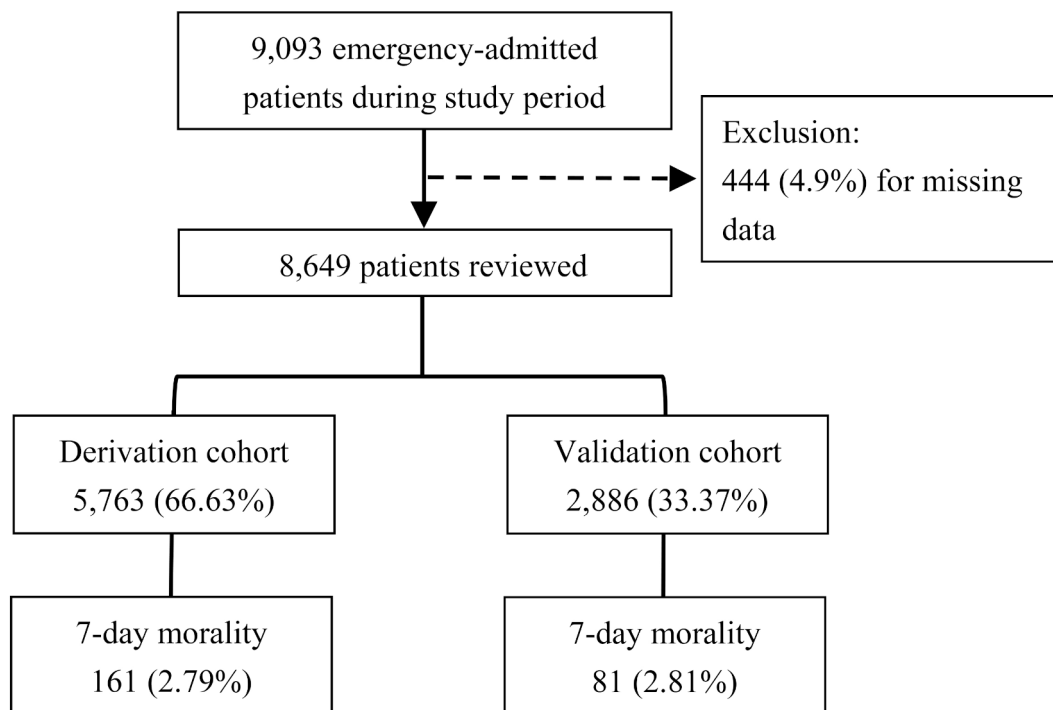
9,093 emergency-admitted patients during study period

Exclusion:
444 (4.9%) for missing data

8,649 patients reviewed

Derivation cohort
5,763 (66.63%)

Validation cohort
2,886 (33.37%)

7-day morality
161 (2.79%)

7-day morality
81 (2.81%)